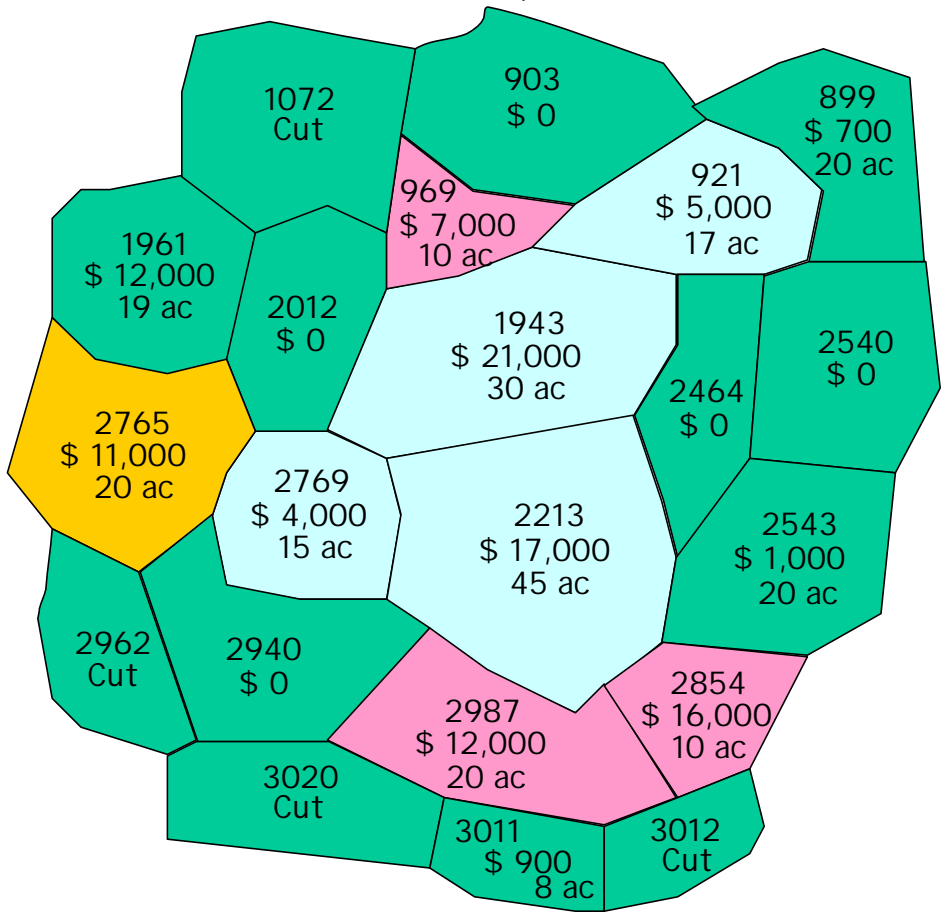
1072
Cut

903
$ 0

899
$ 700
20 ac

969
$ 7,000
10 ac

921
$ 5,000
17 ac

1961
$ 12,000
19 ac

2012
$ 0

1943
$ 21,000
30 ac

2540
$ 0

2464
$ 0

2765
$ 11,000
20 ac

2769
$ 4,000
15 ac

2213
$ 17,000
45 ac

2543
$ 1,000
20 ac

2962
Cut

2940
$ 0

2854
$ 16,000
10 ac

2987
$ 12,000
20 ac

3020
Cut

3011
$ 900
8 ac

3012
Cut